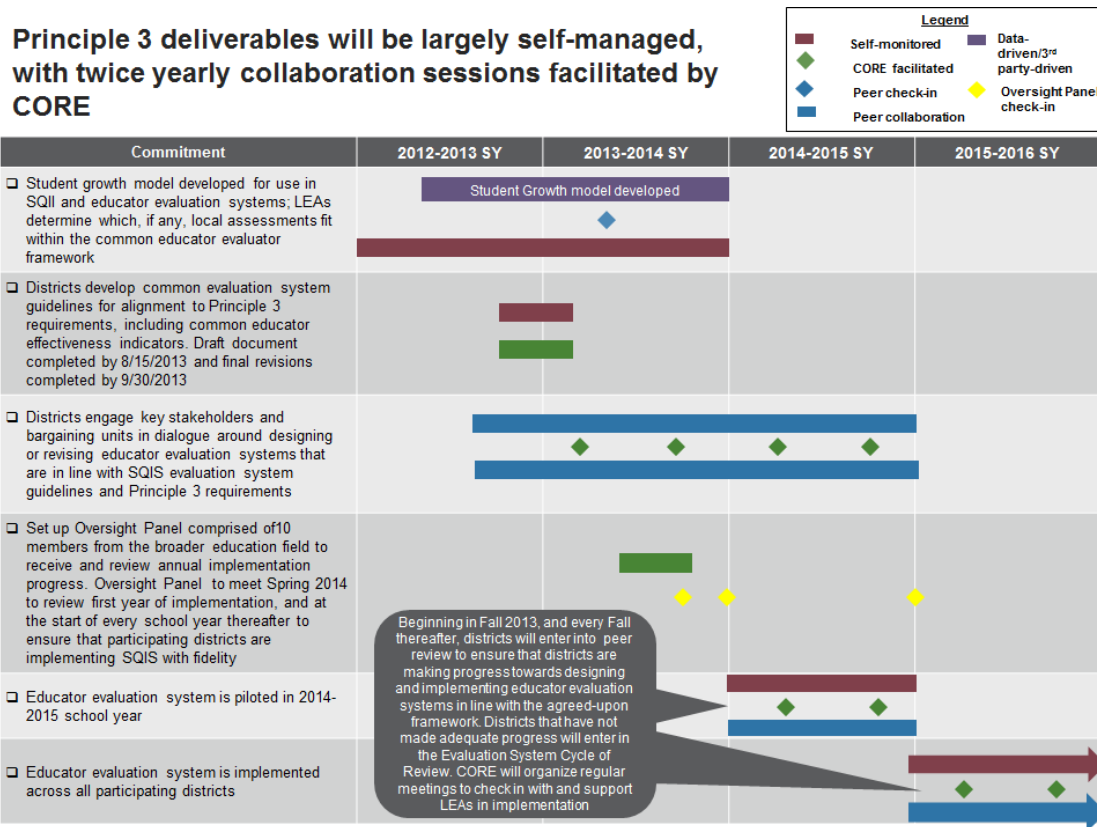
Principle 3 deliverables will be largely self-managed, with twice yearly collaboration sessions facilitated by CORE

Legend
Self-monitored
CORE facilitated
Peer check-in
Peer collaboration
Data-driven/3rd party-driven
Oversight Panel check-in

| Commitment | 2012-2013 SY | 2013-2014 SY | 2014-2015 SY | 2015-2016 SY |
|---|---|---|---|---|
| ❑ Student growth model developed for use in SQII and educator evaluation systems; LEAs determine which, if any, local assessments fit within the common educator evaluator framework | Student Growth model developed | | | |
| ❑ Districts develop common evaluation system guidelines for alignment to Principle 3 requirements, including common educator effectiveness indicators. Draft document completed by 8/15/2013 and final revisions completed by 9/30/2013 | | | | |
| ❑ Districts engage key stakeholders and bargaining units in dialogue around designing or revising educator evaluation systems that are in line with SQIS evaluation system guidelines and Principle 3 requirements | | | | |
| ❑ Set up Oversight Panel comprised of10 members from the broader education field to receive and review annual implementation progress. Oversight Panel to meet Spring 2014 to review first year of implementation, and at the start of every school year thereafter to ensure that participating districts are implementing SQIS with fidelity | | | | |
| ❑ Educator evaluation system is piloted in 2014-2015 school year | | | | |
| ❑ Educator evaluation system is implemented across all participating districts | | | | |

Beginning in Fall 2013, and every Fall thereafter, districts will enter into peer review to ensure that districts are making progress towards designing and implementing educator evaluation systems in line with the agreed-upon framework. Districts that have not made adequate progress will enter in the Evaluation System Cycle of Review. CORE will organize regular meetings to check in with and support LEAs in implementation